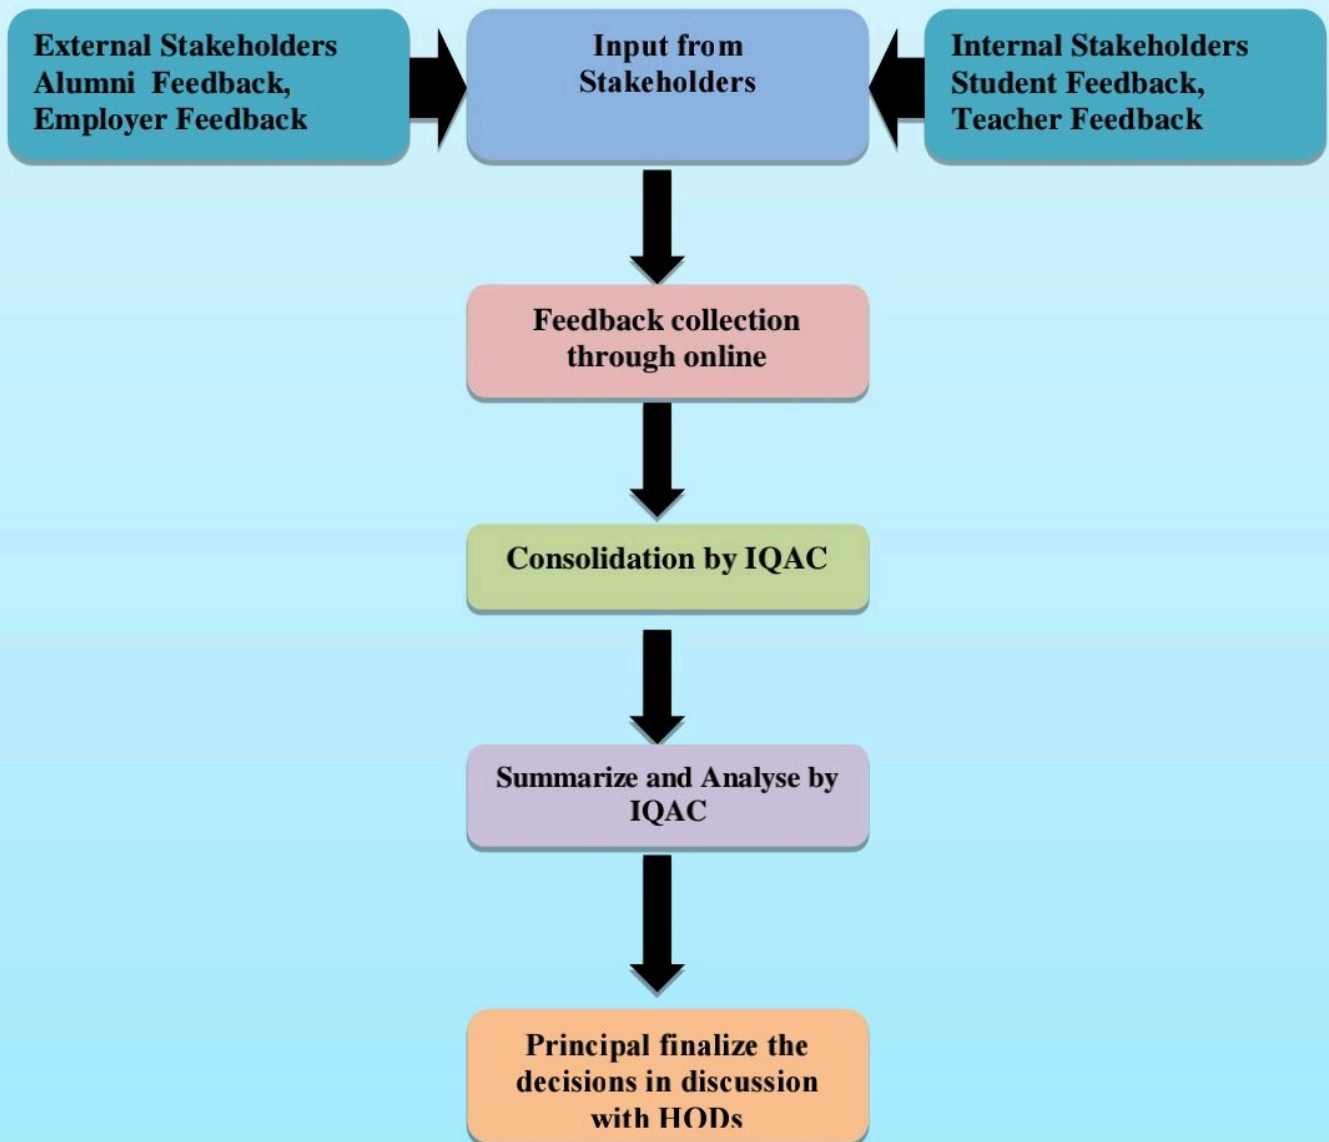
External Stakeholders
Alumni Feedback,
Employer Feedback

Input from
Stakeholders

Internal Stakeholders
Student Feedback,
Teacher Feedback

Feedback collection through online

Consolidation by IQAC

Summarize and Analyse by IQAC

Principal finalize the decisions in discussion with HODs